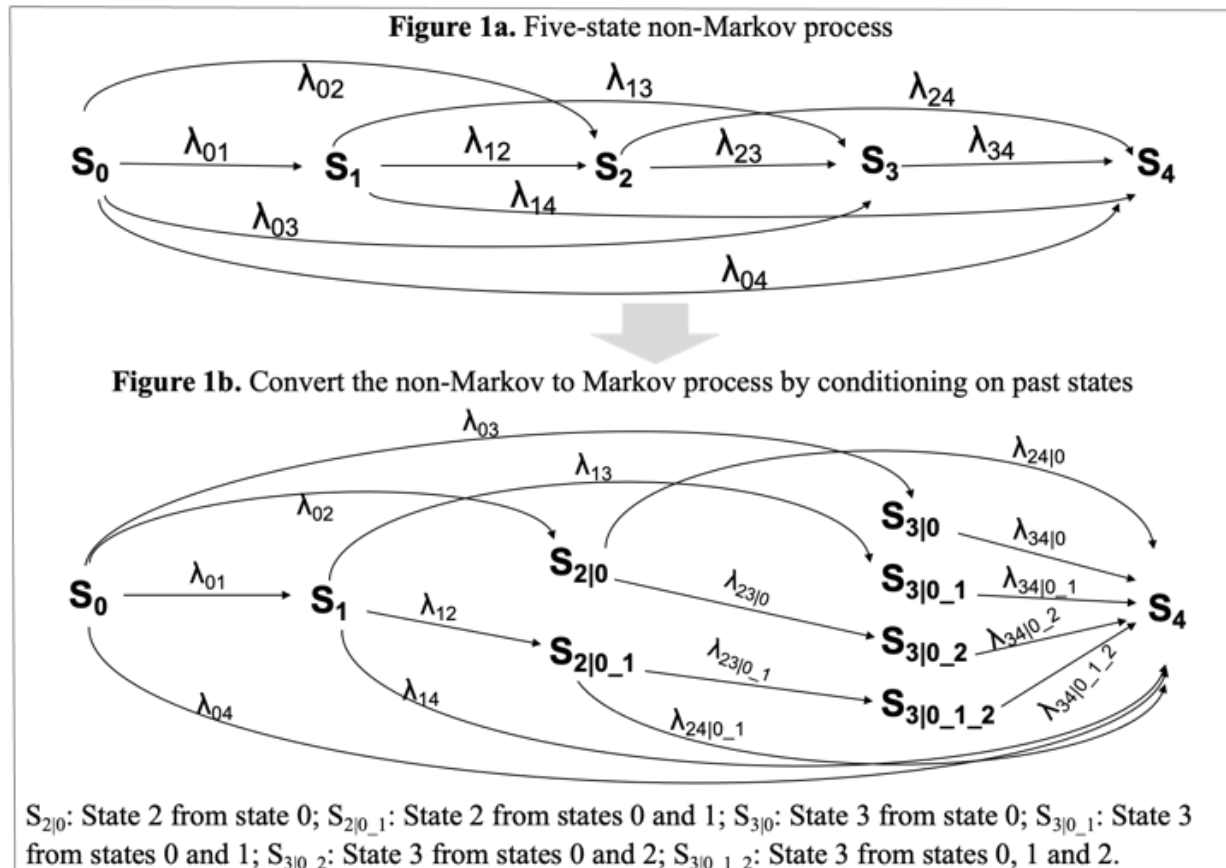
**Figure 1a.** Five-state non-Markov process

$\lambda_{02}$ $\lambda_{13}$ $\lambda_{24}$

$S_0$ $\lambda_{01}$ $S_1$ $\lambda_{12}$ $S_2$ $\lambda_{23}$ $S_3$ $\lambda_{34}$ $S_4$

$\lambda_{14}$

$\lambda_{03}$

$\lambda_{04}$

**Figure 1b.** Convert the non-Markov to Markov process by conditioning on past states

$\lambda_{03}$

$\lambda_{13}$ $\lambda_{24|0}$

$\lambda_{02}$

$S_{3|0}$

$\lambda_{34|0}$

$S_{2|0}$

$S_0$ $\lambda_{01}$ $S_1$ $\lambda_{23|0}$ $S_{3|0\_1}$ $\lambda_{34|0\_1}$ $S_4$

$\lambda_{12}$ $S_{3|0\_2}$ $\lambda_{34|0\_2}$

$S_{2|0\_1}$ $\lambda_{23|0\_1}$

$\lambda_{14}$ $S_{3|0\_1\_2}$ $\lambda_{34|0\_1\_2}$

$\lambda_{04}$ $\lambda_{24|0\_1}$

$S_{2|0}$: State 2 from state 0; $S_{2|0\_1}$: State 2 from states 0 and 1; $S_{3|0}$: State 3 from state 0; $S_{3|0\_1}$: State 3 from states 0 and 1; $S_{3|0\_2}$: State 3 from states 0 and 2; $S_{3|0\_1\_2}$: State 3 from states 0, 1 and 2.